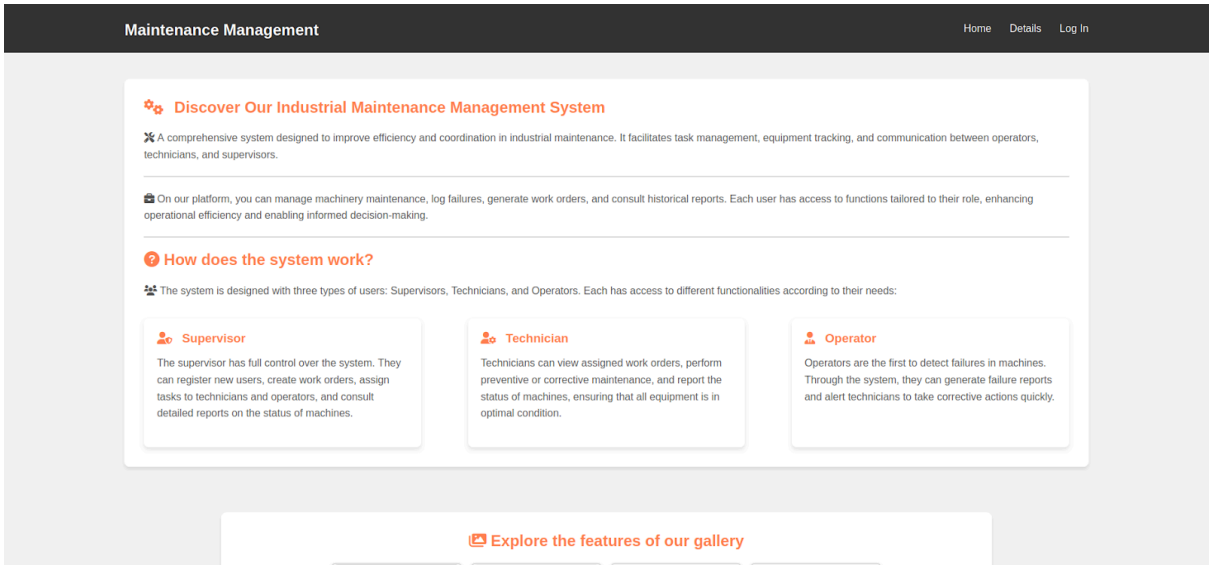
Maintenance Management

Home Details Log In

Discover Our Industrial Maintenance Management System

A comprehensive system designed to improve efficiency and coordination in industrial maintenance. It facilitates task management, equipment tracking, and communication between operators, technicians, and supervisors.

On our platform, you can manage machinery maintenance, log failures, generate work orders, and consult historical reports. Each user has access to functions tailored to their role, enhancing operational efficiency and enabling informed decision-making.

How does the system work?

The system is designed with three types of users: Supervisors, Technicians, and Operators. Each has access to different functionalities according to their needs:

Supervisor

The supervisor has full control over the system. They can register new users, create work orders, assign tasks to technicians and operators, and consult detailed reports on the status of machines.

Technician

Technicians can view assigned work orders, perform preventive or corrective maintenance, and report the status of machines, ensuring that all equipment is in optimal condition.

Operator

Operators are the first to detect failures in machines. Through the system, they can generate failure reports and alert technicians to take corrective actions quickly.

Explore the features of our gallery